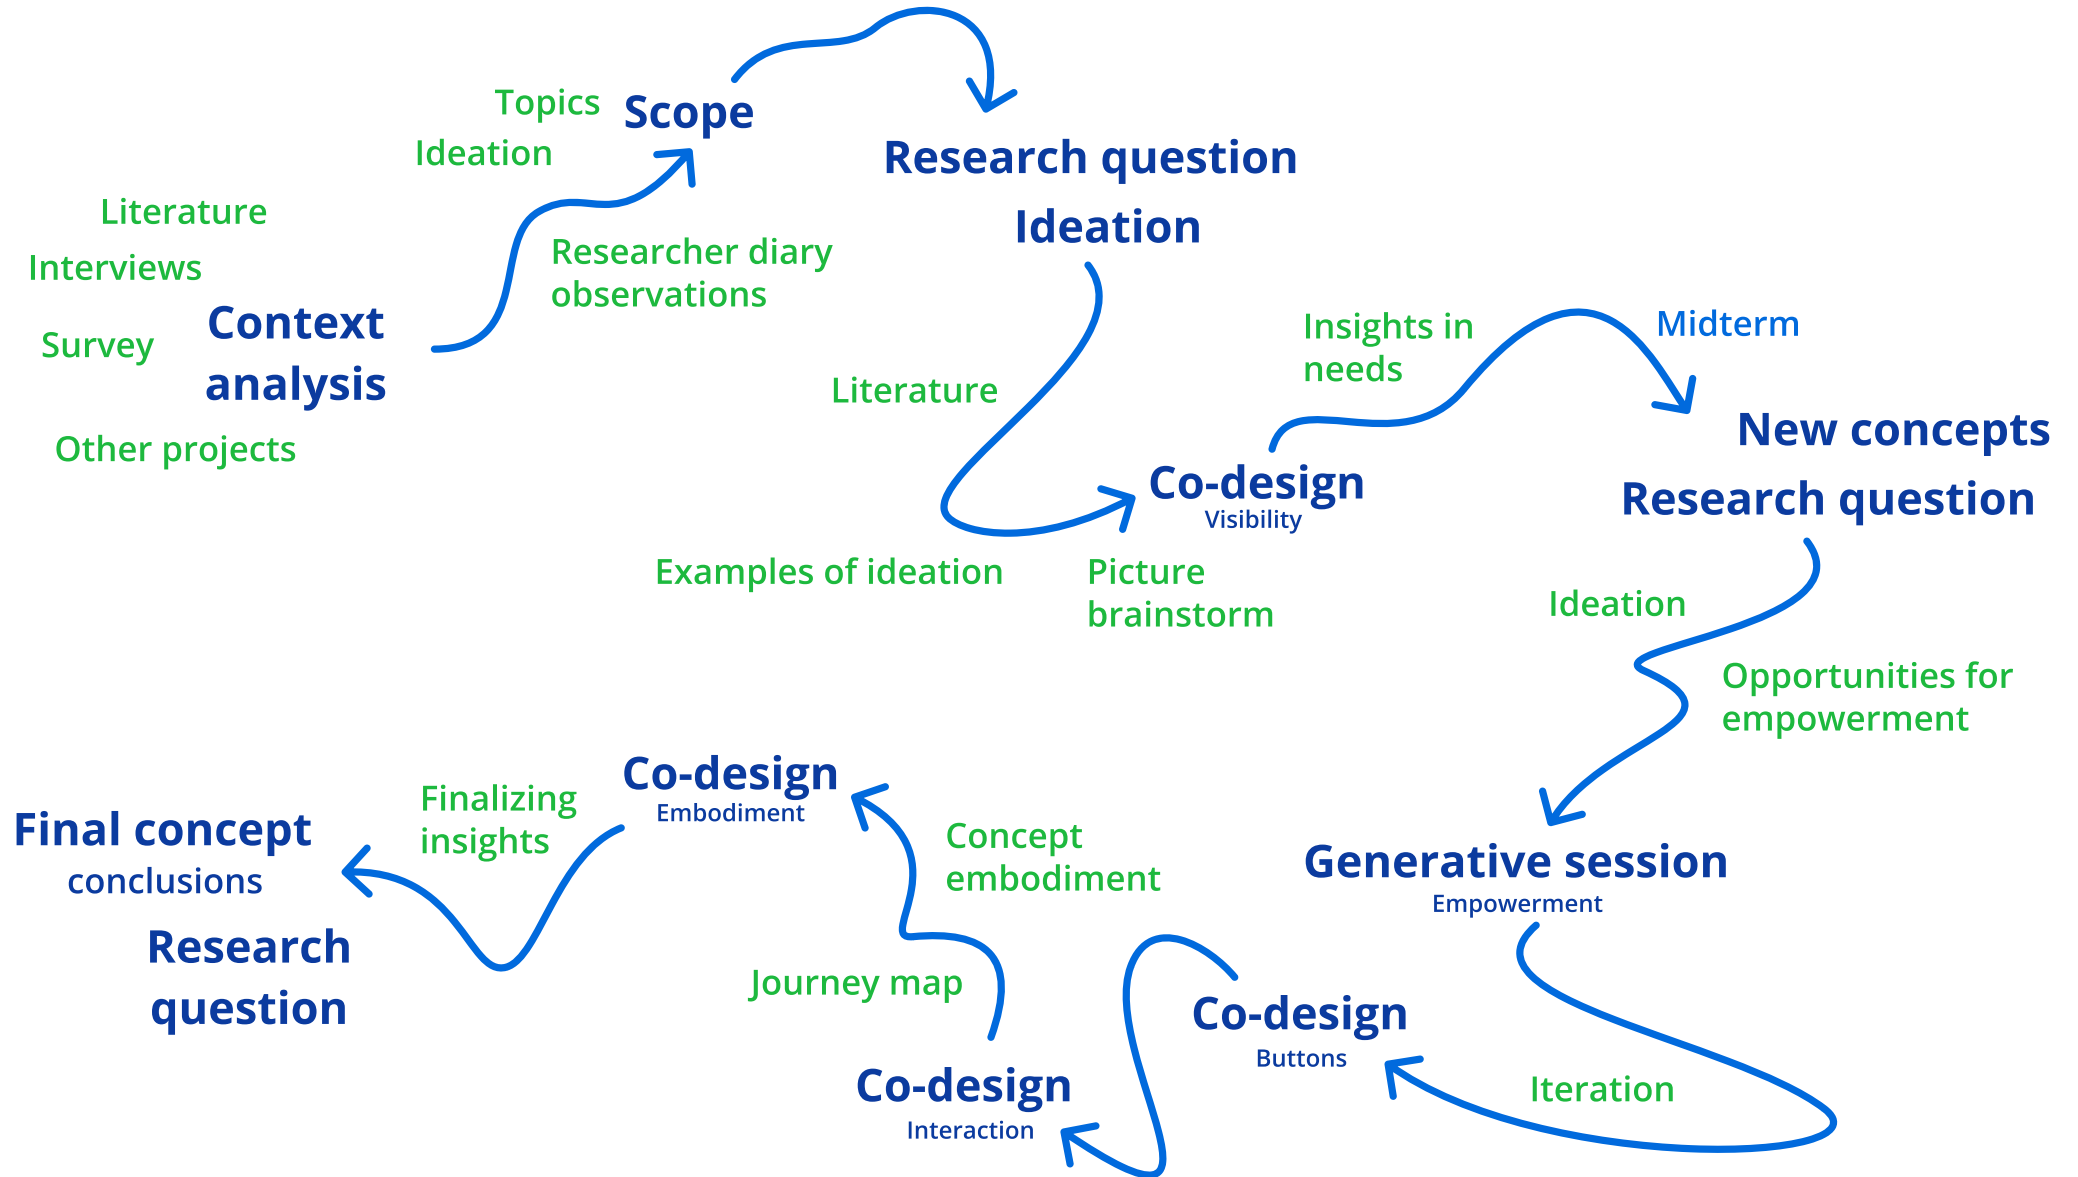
Topics
Scope
Ideation
Research question
Ideation
Literature
Interviews
Researcher diary observations
Context analysis
Survey
Other projects
Literature
Insights in needs
Midterm
New concepts
Research question
Co-design
Visibility
Examples of ideation
Picture brainstorm
Ideation
Opportunities for empowerment
Co-design
Embodiment
Finalizing insights
Final concept
conclusions
Research question
Concept embodiment
Generative session
Empowerment
Journey map
Co-design
Buttons
Iteration
Co-design
Interaction